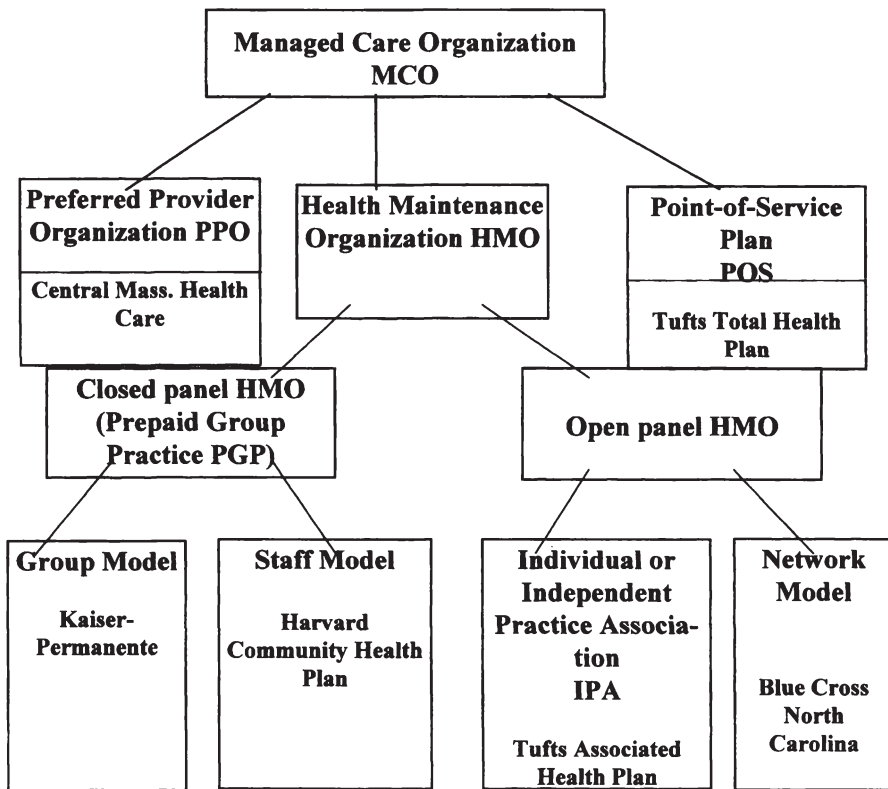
Managed Care Organization
MCO

Preferred Provider Organization PPO

Central Mass. Health Care

Health Maintenance Organization HMO

Point-of-Service Plan
POS

Tufts Total Health Plan

Closed panel HMO (Prepaid Group Practice PGP)

Open panel HMO

Group Model

Kaiser-Permanente

Staff Model

Harvard Community Health Plan

Individual or Independent Practice Association
IPA

Tufts Associated Health Plan

Network Model

Blue Cross North Carolina